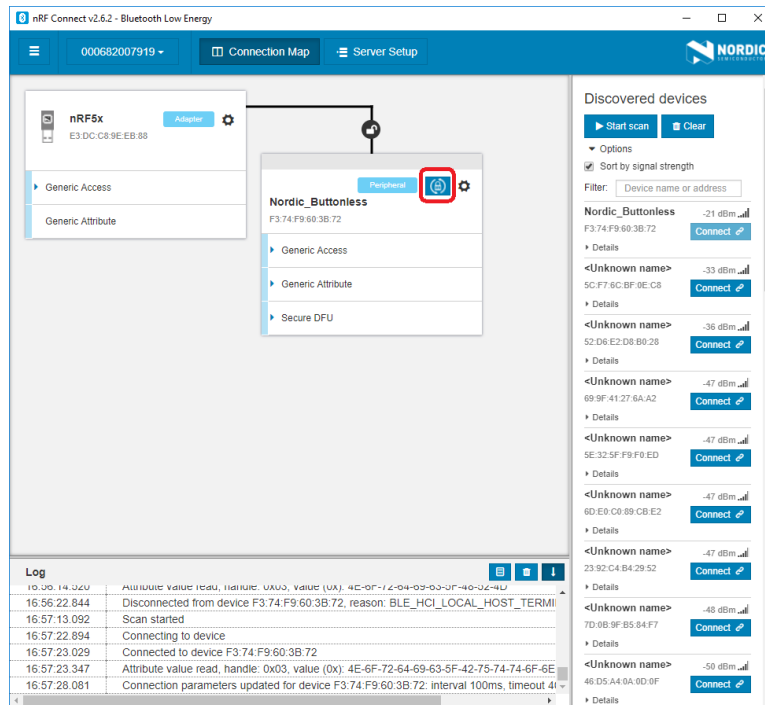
nRF Connect v2.6.2 - Bluetooth Low Energy

000682007919 ▾

Connection Map

Server Setup

NORDIC SEMICONDUCTOR

nRF5x
E3:DC:C8:9E:EB:88

Adapter

Generic Access

Generic Attribute

Peripheral

Nordic_Buttonless
F3:74:F9:60:3B:72

Generic Access

Generic Attribute

Secure DFU

Discovered devices

Start scan

Clear

Options

Sort by signal strength

Filter: Device name or address

Nordic_Buttonless -21 dBm
F3:74:F9:60:3B:72
Connect
Details

<Unknown name> -33 dBm
5C:F7:6C:BF:0E:C8
Connect
Details

<Unknown name> -36 dBm
52:D6:E2:D8:B0:28
Connect
Details

<Unknown name> -47 dBm
69:9F:41:27:6A:A2
Connect
Details

<Unknown name> -47 dBm
5E:32:5F:F9:F0:ED
Connect
Details

<Unknown name> -47 dBm
6D:E0:C0:89:CB:E2
Connect
Details

<Unknown name> -47 dBm
23:92:C4:B4:29:52
Connect
Details

<Unknown name> -48 dBm
7D:0B:9F:B5:84:F7
Connect
Details

<Unknown name> -50 dBm
46:D5:A4:0A:0D:0F
Connect
Details

Log

| | |
|---|---|
| 16:56:14.520 | Attribute value read, handle: 0x03, value (0x): 4E-6F-72-64-69-63-5F-48-52-4D |
| 16:56:22.844 | Disconnected from device F3:74:F9:60:3B:72, reason: BLE_HCI_LOCAL_HOST_TERMI |
| 16:57:13.092 | Scan started |
| 16:57:22.894 | Connecting to device |
| 16:57:23.029 | Connected to device F3:74:F9:60:3B:72 |
| 16:57:23.347 | Attribute value read, handle: 0x03, value (0x): 4E-6F-72-64-69-63-5F-42-75-74-74-6F-6E |
| 16:57:28.081 | Connection parameters updated for device F3:74:F9:60:3B:72: interval 100ms, timeout 4( |